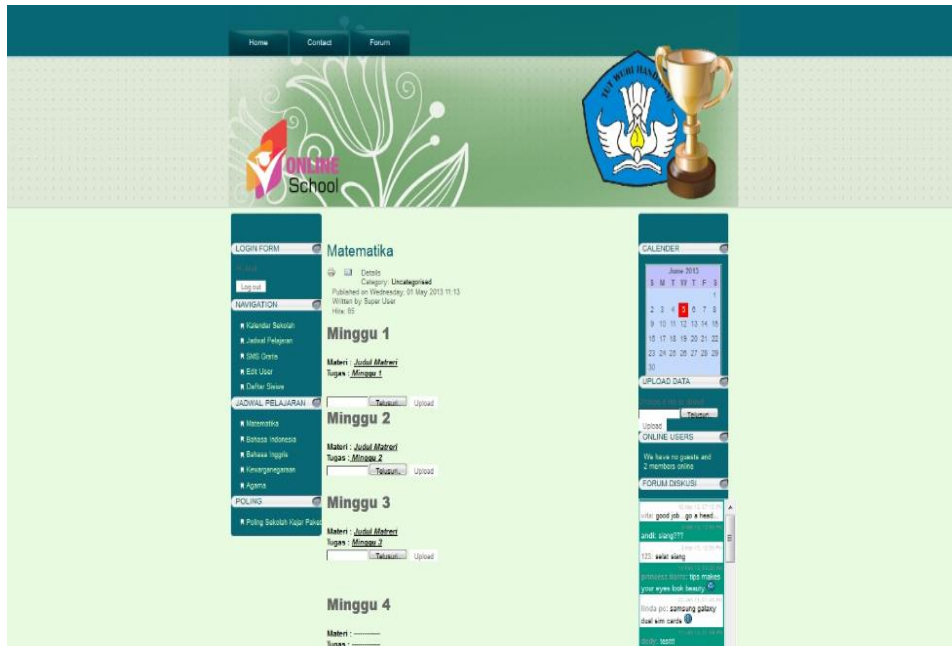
Home Contact Forum

ONLINE School

TUT WURI HANDAYANI

LOGIN FORM

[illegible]

Log out

NAVIGATION

Kalendar Sekolah
Jadwal Pelajaran
SMS Gratis
Edit User
Daftar Siswa

JADWAL PELAJARAN

Matematika
Bahasa Indonesia
Bahasa Inggris
Kewarganegaraan
Agama

POLING

Poling Sekolah Kajar Paket

Matematika

Details
Category: Uncategorised
Published on Wednesday, 01 May 2013 11:13
Written by Super User
Hits: 65

Minggu 1

Materi : Judul Materi
Tugas : Minggu 1

Telusuri... Upload

Minggu 2

Materi : Judul Materi
Tugas : Minggu 2

Telusuri... Upload

Minggu 3

Materi : Judul Materi
Tugas : Minggu 3

Telusuri... Upload

Minggu 4

Materi : ———
Tugas : ———

CALENDER

June 2013
| S | M | T | W | T | F | S |
|---|---|---|---|---|---|---|
| | | | | | | 1 |
| 2 | 3 | 4 | 5 | 6 | 7 | 8 |
| 9 | 10 | 11 | 12 | 13 | 14 | 15 |
| 16 | 17 | 18 | 19 | 20 | 21 | 22 |
| 23 | 24 | 25 | 26 | 27 | 28 | 29 |
| 30 | | | | | | |

UPLOAD DATA

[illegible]

Telusuri...

Upload

ONLINE USERS

We have no guests and 2 members online

FORUM DISKUSI

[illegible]
vita: good job . go a head...
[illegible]
andi: siang???
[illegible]
123: selat siang
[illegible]
princess llorin: tips makes your eyes look beauty
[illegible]
linda pc: samsung galaxy dual sim cards
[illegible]
dodi: testt!